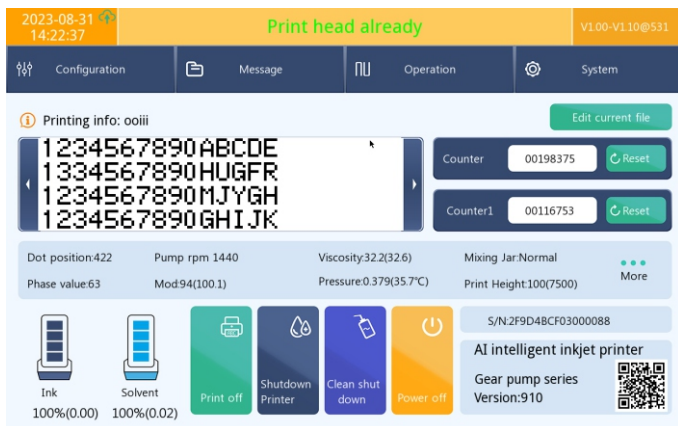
2023-08-31
14:22:37

Print head already

V1.00-V1.10@531

Configuration

Message

Operation

System

Printing info: ooiii

Edit current file

1234567890ABCDE
1334567890HUGFR
1234567890MJYGH
1234567890GHIJK

Counter 00198375 Reset

Counter1 00116753 Reset

Dot position:422
Pump rpm 1440
Viscosity:32.2(32.6)
Mixing Jar:Normal
Phase value:63
Mod:94(100.1)
Pressure:0.379(35.7°C)
Print Height:100(7500)
More

Ink
100%(0.00)

Solvent
100%(0.02)

Print off

Shutdown Printer

Clean shut down

Power off

S/N:2F9D4BCF03000088

AI intelligent inkjet printer

Gear pump series
Version:910